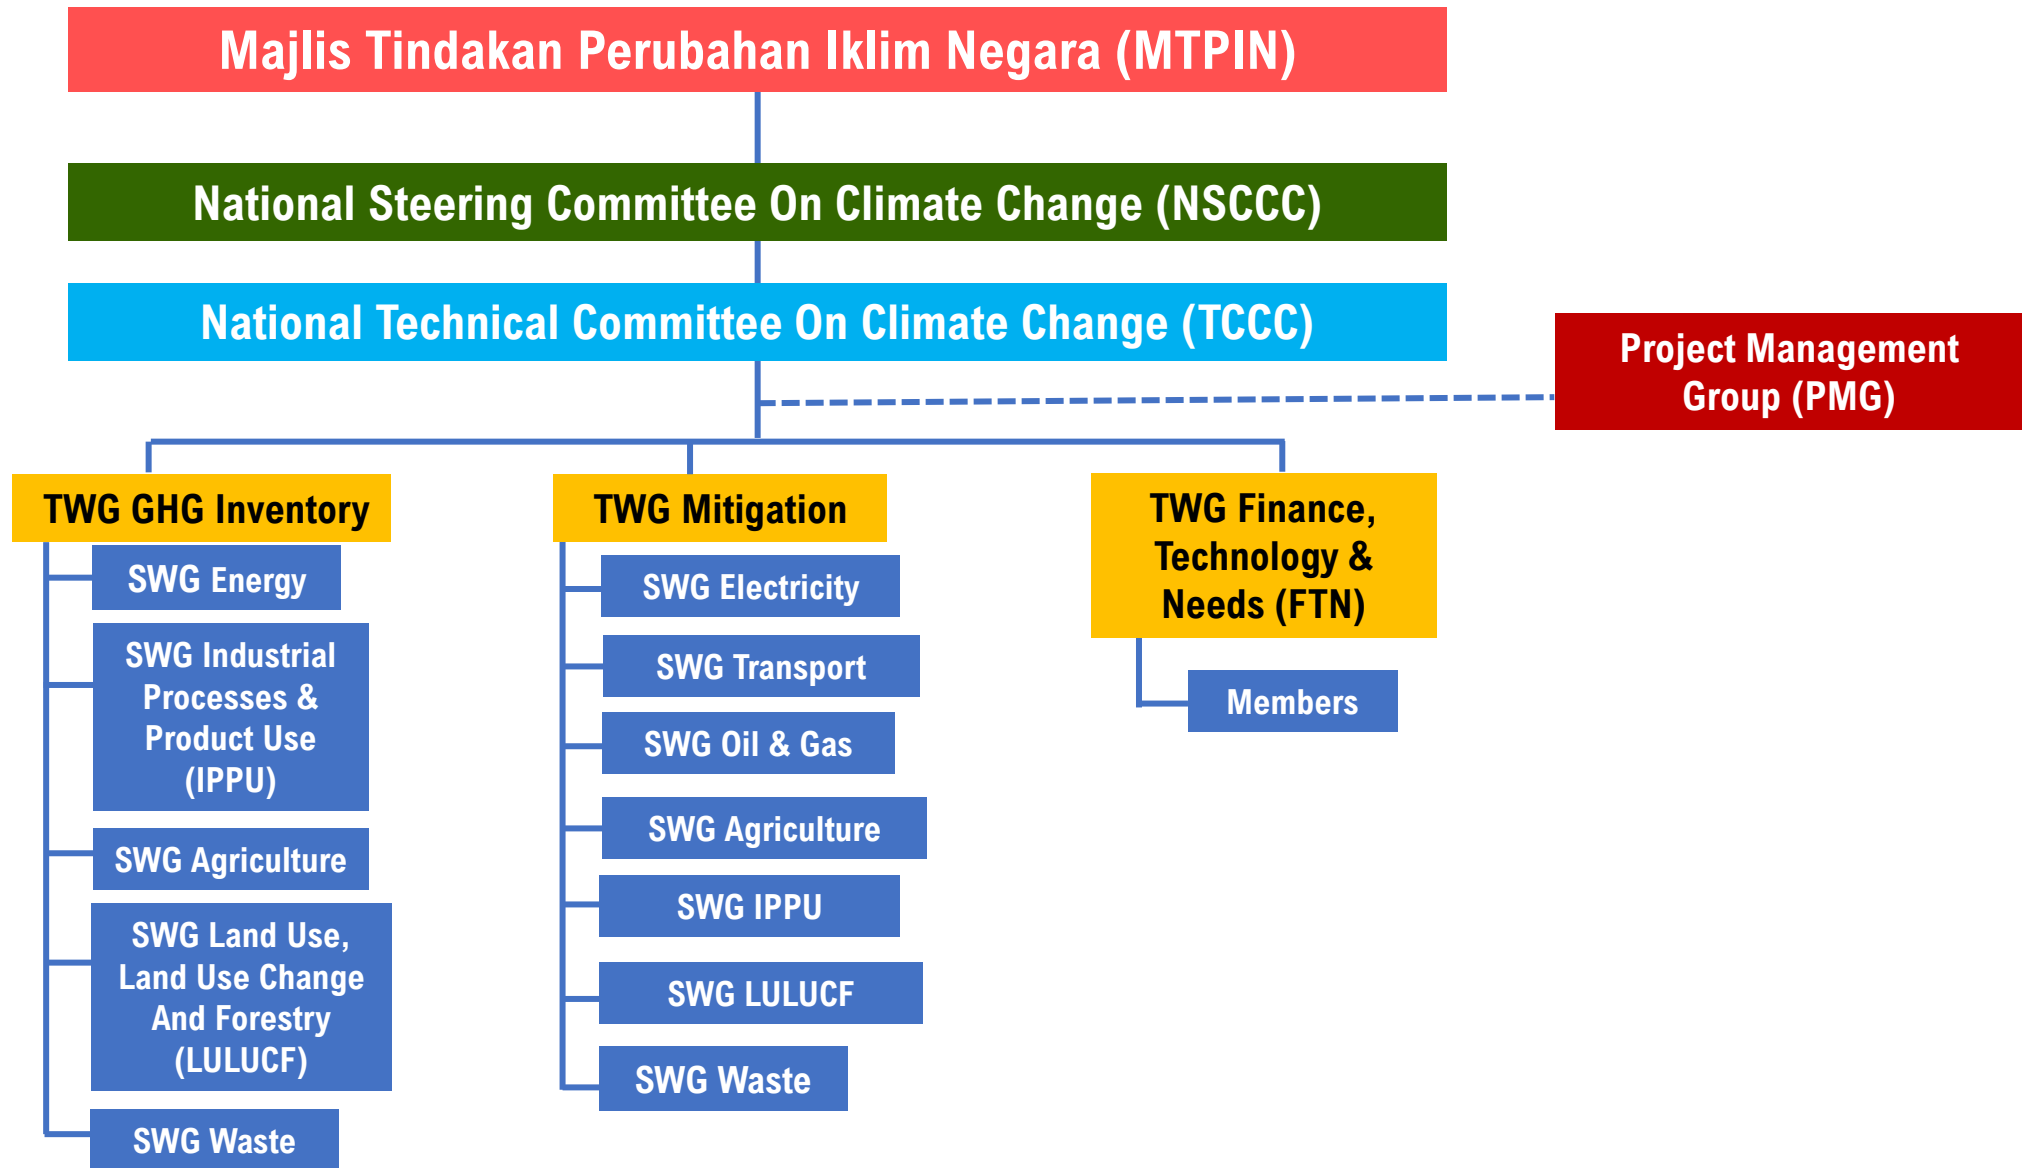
Majlis Tindakan Perubahan Iklim Negara (MTPIN)

National Steering Committee On Climate Change (NSCCC)

National Technical Committee On Climate Change (TCCC)

Project Management Group (PMG)

TWG GHG Inventory

SWG Energy

SWG Industrial Processes & Product Use (IPPU)

SWG Agriculture

SWG Land Use, Land Use Change And Forestry (LULUCF)

SWG Waste

TWG Mitigation

SWG Electricity

SWG Transport

SWG Oil & Gas

SWG Agriculture

SWG IPPU

SWG LULUCF

SWG Waste

TWG Finance, Technology & Needs (FTN)

Members